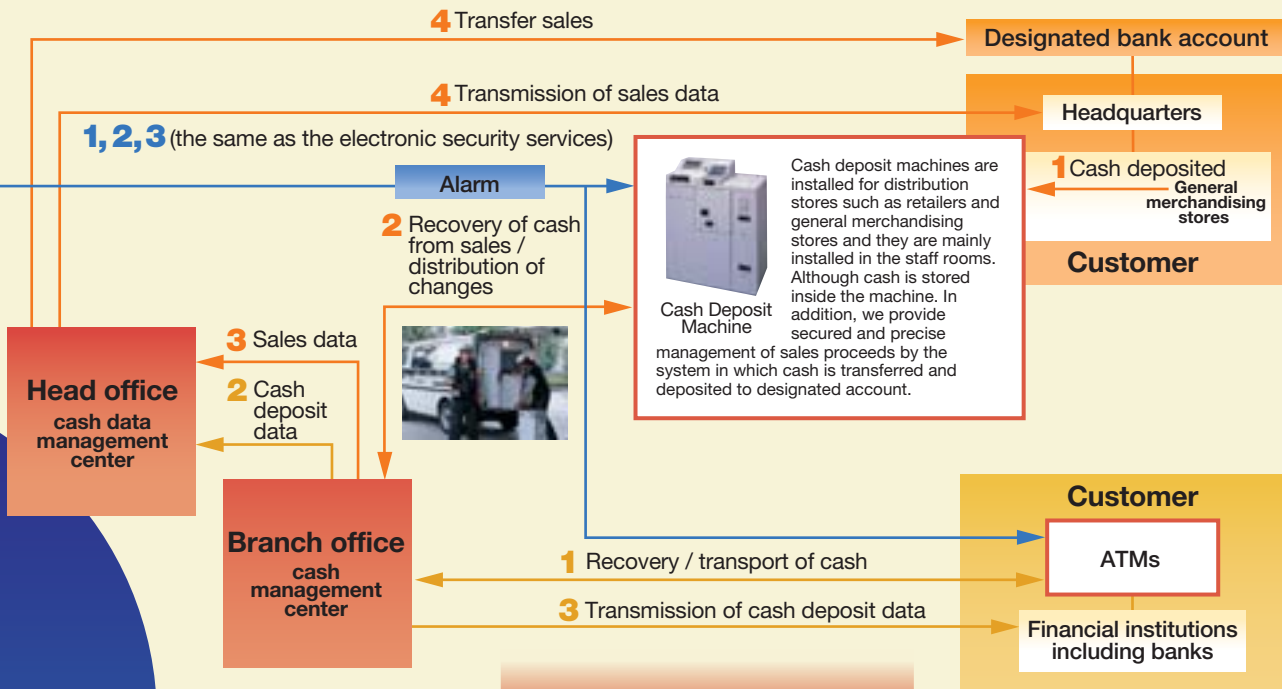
4 Transfer sales

Designated bank account

4 Transmission of sales data

Headquarters

1, 2, 3 (the same as the electronic security services)

Alarm

Cash deposit machines are installed for distribution stores such as retailers and general merchandising stores and they are mainly installed in the staff rooms. Although cash is stored inside the machine. In addition, we provide secured and precise management of sales proceeds by the system in which cash is transferred and deposited to designated account.

Cash Deposit Machine

1 Cash deposited

General merchandising stores

Customer

2 Recovery of cash from sales / distribution of changes

3 Sales data

2 Cash deposit data

Head office
cash data management center

Branch office
cash management center

Customer

ATMs

1 Recovery / transport of cash

3 Transmission of cash deposit data

Financial institutions including banks